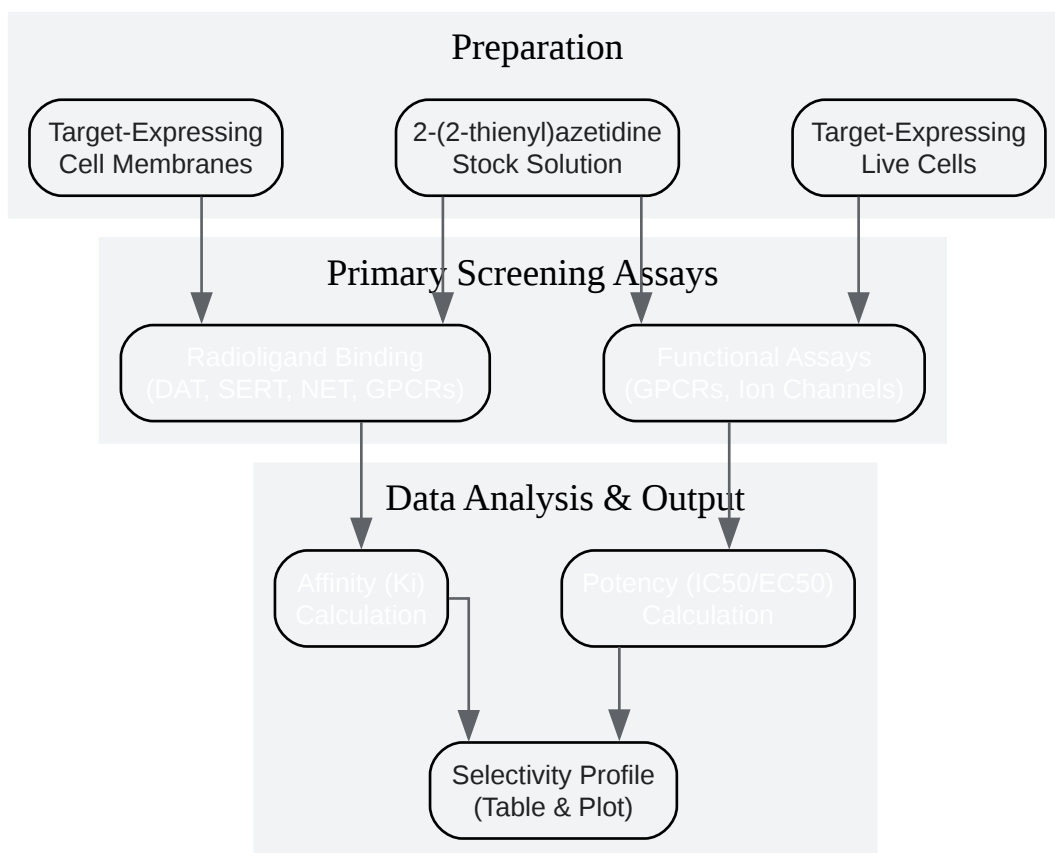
Preparation

Target-Expressing Cell Membranes

2-(2-thienyl)azetidine Stock Solution

Target-Expressing Live Cells

Primary Screening Assays

Radioligand Binding (DAT, SERT, NET, GPCRs)

Functional Assays (GPCRs, Ion Channels)

Data Analysis & Output

Affinity (Ki) Calculation

Potency (IC50/EC50) Calculation

Selectivity Profile (Table & Plot)